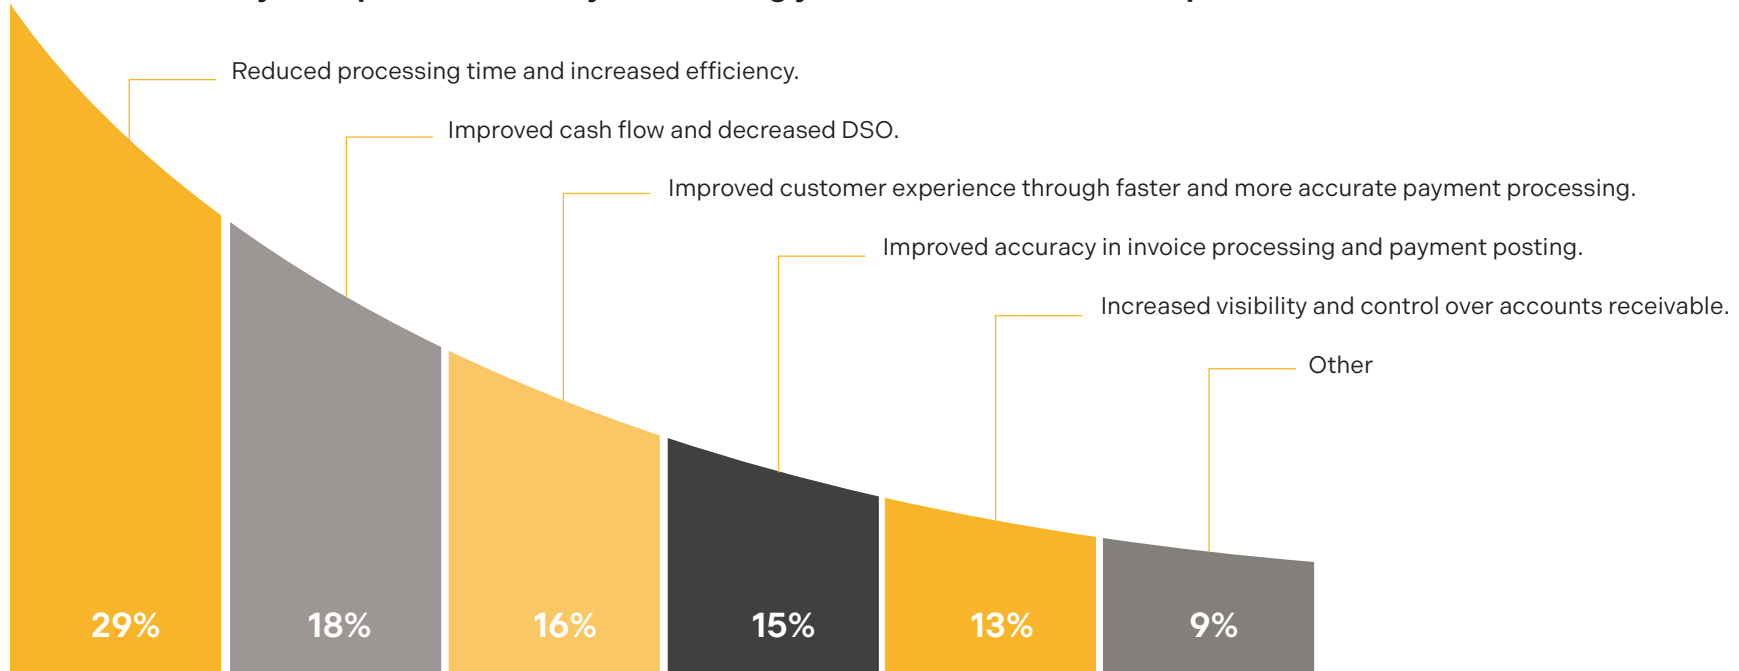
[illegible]

Reduced processing time and increased efficiency.

Improved cash flow and decreased DSO.

Improved customer experience through faster and more accurate payment processing.

Improved accuracy in invoice processing and payment posting.

Increased visibility and control over accounts receivable.

Other

29%

18%

16%

15%

13%

9%